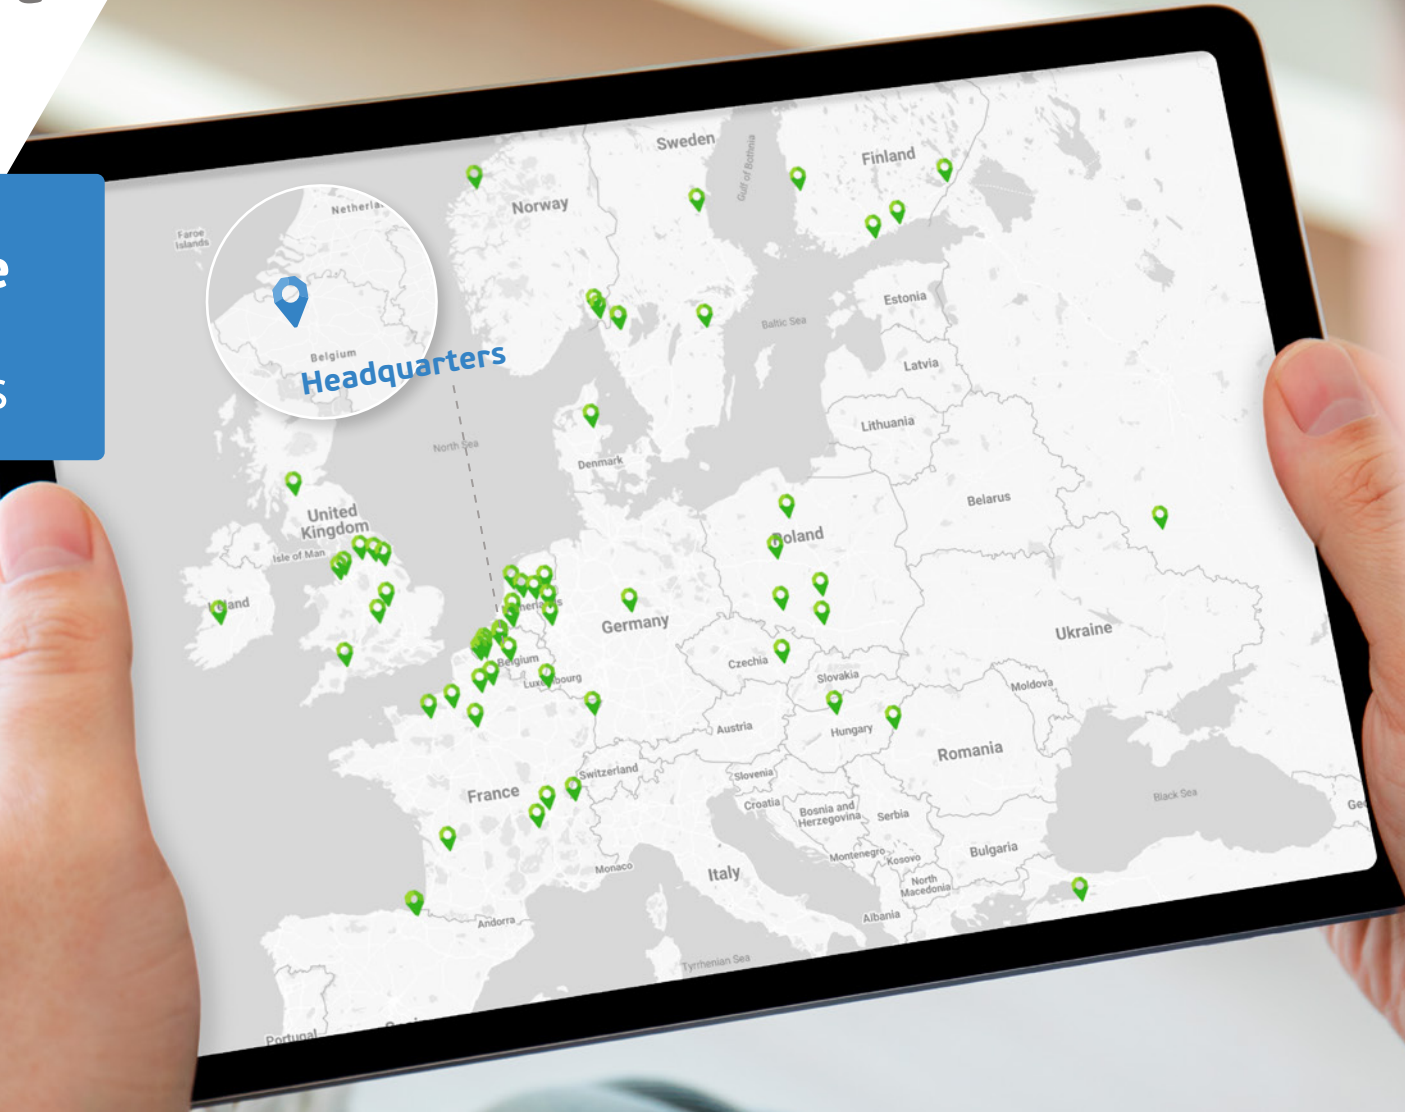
e

s

Netherla

Faroe Islands

Belgium

Headquarters

Norway

Sweden

Gulf of Bothnia

Finland

Estonia

Baltic Sea

Latvia

Lithuania

North Sea

Denmark

United Kingdom

Isle of Man

Ireland

Netherlands

Belarus

Poland

Germany

Belgium

Luxembourg

Czechia

Ukraine

Slovakia

Moldova

Austria

Hungary

Romania

Switzerland

France

Slovenia

Croatia

Bosnia and Herzegovina

Serbia

Black Sea

Montenegro

Kosovo

Bulgaria

North Macedonia

Monaco

Italy

Albania

Andorra

Tyrrhenian Sea

Portugal

Ge